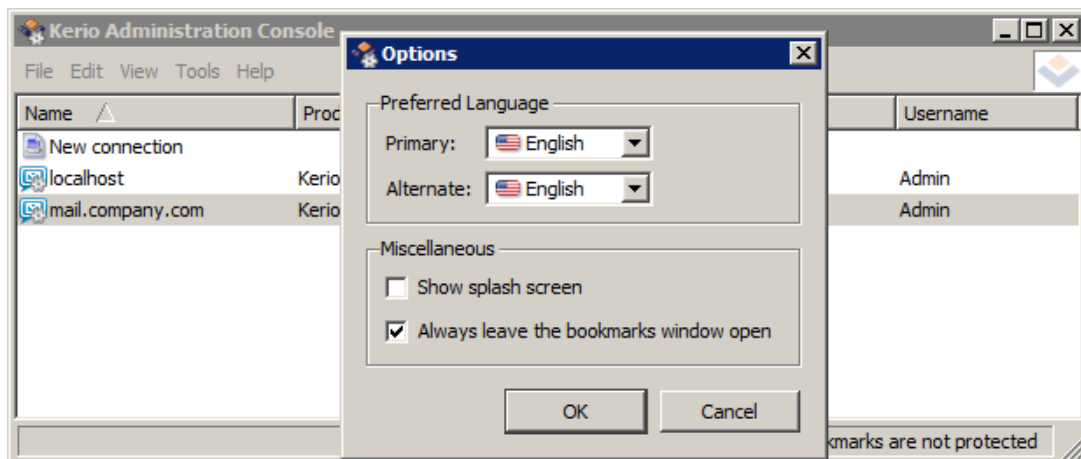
Kerio Administration Console

File Edit View Tools Help

| Name | Proc | Username |
|---|---|---|
| New connection | | |
| localhost | Kerio | Admin |
| mail.company.com | Kerio | Admin |

kmarks are not protected

Options

Preferred Language

Primary: English

Alternate: English

Miscellaneous

Show splash screen

Always leave the bookmarks window open

OK

Cancel